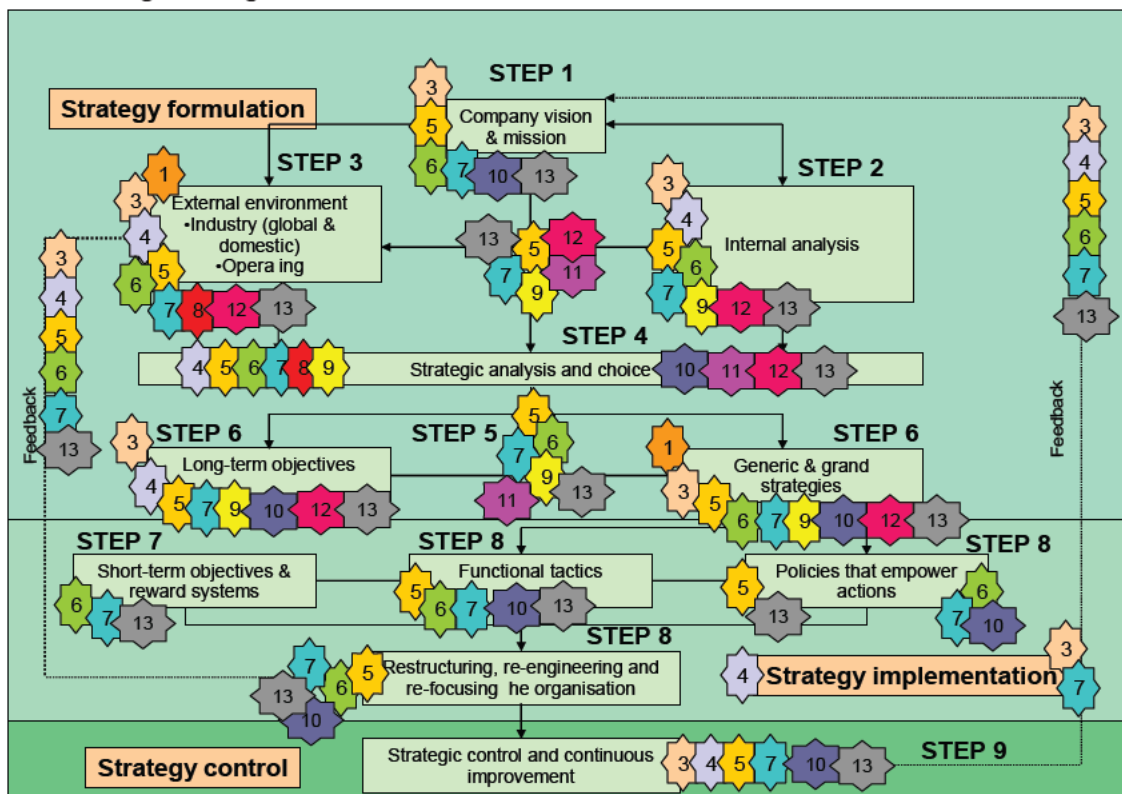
Strategy formulation

STEP 1
3 5 6 7 10 13
Company vision & mission

STEP 3
1 3 4 5 6 7 8 12 13
External environment
•Industry (global & domestic)
•Opera ing

STEP 2
3 4 5 6 7 9 12 13
Internal analysis

13 5 12 7 11 9

STEP 4
4 5 6 7 8 9
Strategic analysis and choice
10 11 12 13

3 4 5 6 7 13
Feedback

3 4 5 6 7 13
Feedback

STEP 6
3 4 5 7 9 10 12 13
Long-term objectives

STEP 5
5 6 7 9 11 13

STEP 6
1 3 5 6 7 9 10 12 13
Generic & grand strategies

STEP 7
Short-term objectives & reward systems
6 7 13

STEP 8
Functional tactics
5 6 7 10 13

STEP 8
Policies that empower actions
5 13 6 7 10

STEP 8
7 6 5 13 10
Restructuring, re-engineering and re-focusing he organisation

4 Strategy implementation 3 7

Strategy control

Strategic control and continuous improvement
3 4 5 7 10 13
STEP 9